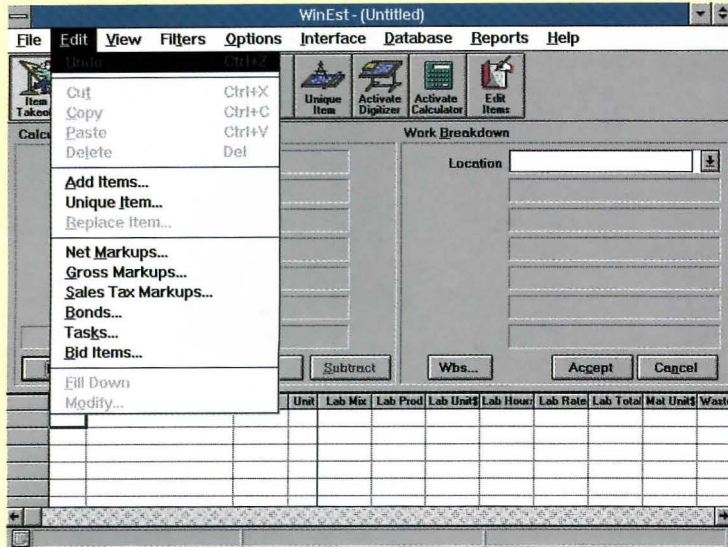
WinEst - (Untitled)

File Edit View Filters Options Interface Database Reports Help

Item Takeo

Undo Ctrl+Z

Cut Ctrl+X
Copy Ctrl+C
Paste Ctrl+V
Delete Del

Add Items...
Unique Item...
Replace Item...

Net Markups...
Gross Markups...
Sales Tax Markups...
Bonds...
Tasks...
Bid Items...

Fill Down
Modify...

Unique Item

Activate Digitizer

Activate Calculator

Edit Items

Calcu

Work Breakdown

Location

Subtract

Wbs...

Accept

Cancel

| Unit | Lab Mix | Lab Prod | Lab Unit$ | Lab Hours | Lab Rate | Lab Total | Mat Unit$ | Waste |
|---|---|---|---|---|---|---|---|---|